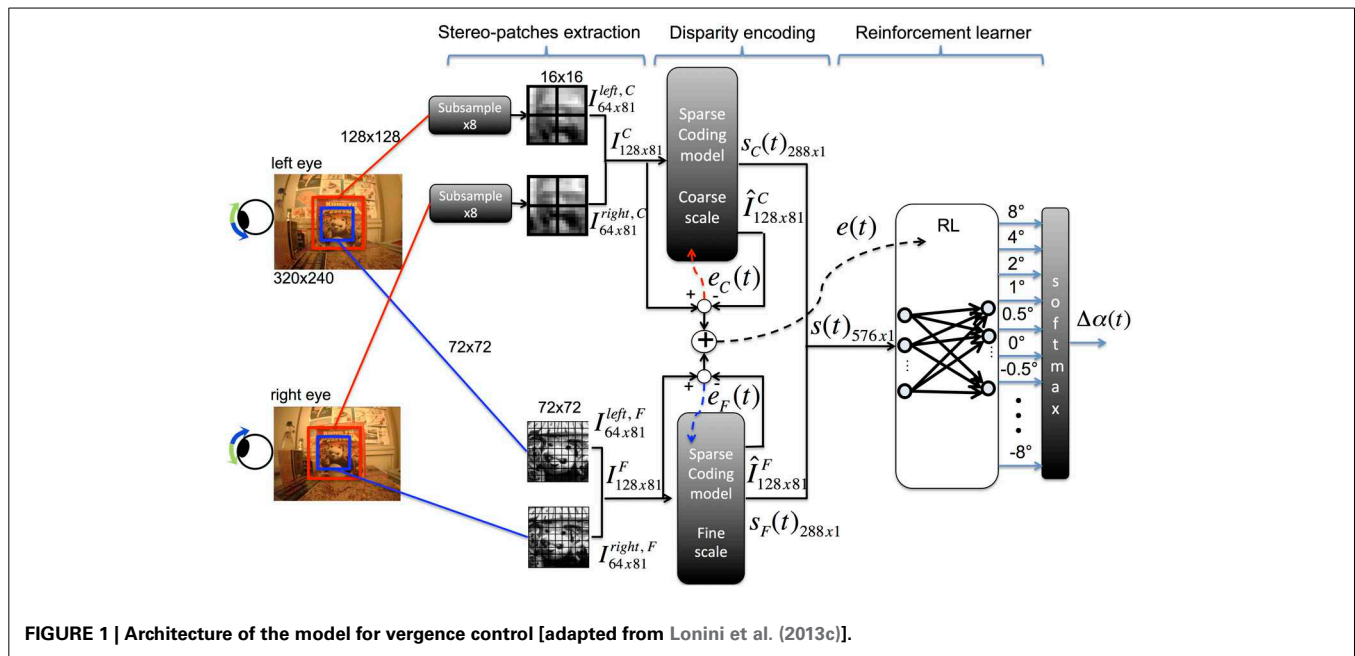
Stereo-patches extraction

Disparity encoding

Reinforcement learner

128x128

Subsample x8

16x16

$I^{left, C}_{64x81}$

Sparse Coding model

Coarse scale

$I^{C}_{128x81}$

$s_C(t)_{288x1}$

left eye

Subsample x8

$I^{right, C}_{64x81}$

$\hat{I}^{C}_{128x81}$

$e(t)$

RL

8°

4°

2°

1°

0.5°

0°

-0.5°

-8°

s o f t m a x

$\Delta\alpha(t)$

320x240

$e_C(t)$

+ -

$s(t)_{576x1}$

72x72

+ -

$e_F(t)$

right eye

72x72

$I^{left, F}_{64x81}$

$I^{F}_{128x81}$

Sparse Coding model

Fine scale

$\hat{I}^{F}_{128x81}$

$s_F(t)_{288x1}$

$I^{right, F}_{64x81}$

FIGURE 1 | Architecture of the model for vergence control [adapted from Lonini et al. (2013c)].